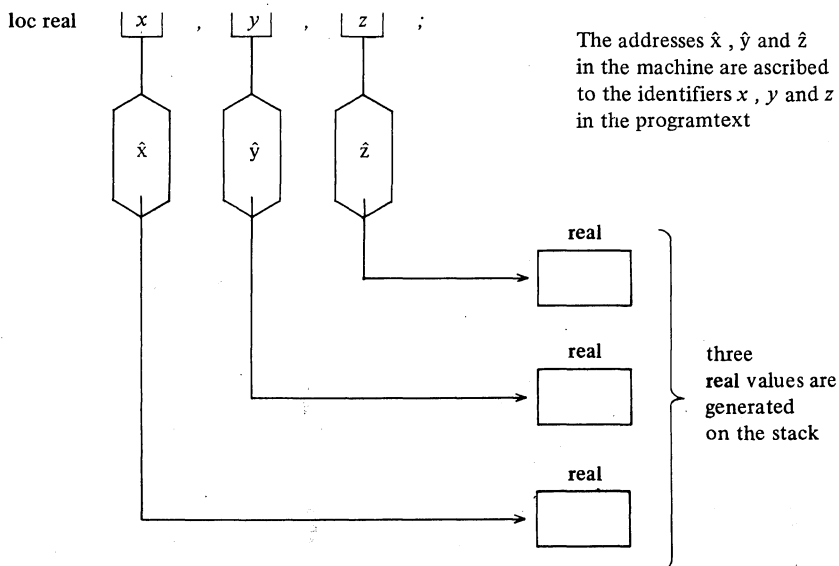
loc real $x$ , $y$ , $z$ ;

The addresses $\hat{x}$ , $\hat{y}$ and $\hat{z}$ in the machine are ascribed to the identifiers $x$ , $y$ and $z$ in the programtext

$\hat{x}$

$\hat{y}$

$\hat{z}$

real

real

real

three real values are generated on the stack